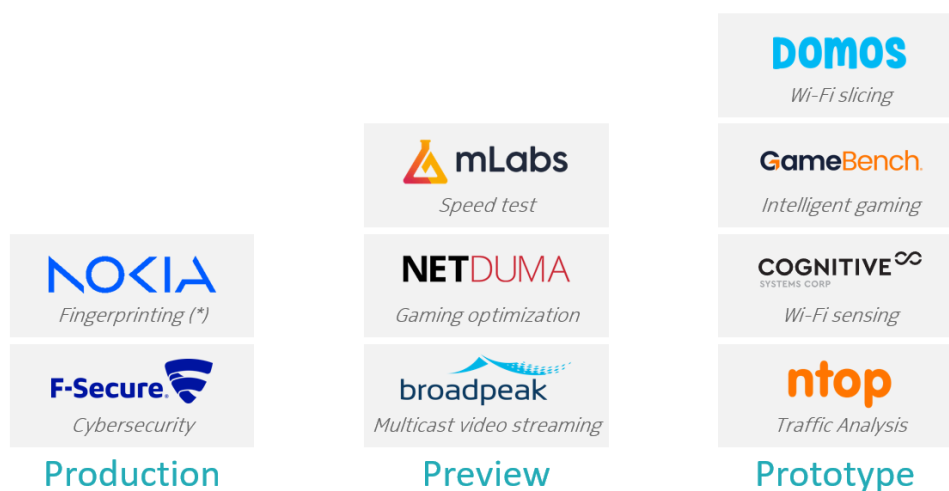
NOKIA
Fingerprinting (*)

F-Secure.
Cybersecurity

Production

mLabs
Speed test

NETDUMA
Gaming optimization

broadpeak
Multicast video streaming

Preview

DOMOS
Wi-Fi slicing

GameBench.
Intelligent gaming

COGNITIVE
SYSTEMS CORP
Wi-Fi sensing

ntop
Traffic Analysis

Prototype